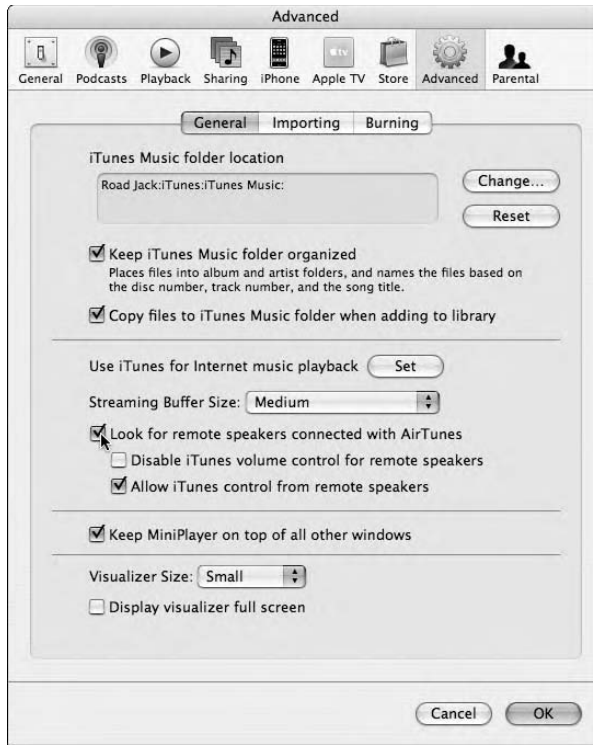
Advanced

General Podcasts Playback Sharing iPhone Apple TV Store Advanced Parental

General Importing Burning

iTunes Music folder location

Road Jack:iTunes:iTunes Music:

Change...

Reset

Keep iTunes Music folder organized
Places files into album and artist folders, and names the files based on the disc number, track number, and the song title.

Copy files to iTunes Music folder when adding to library

Use iTunes for Internet music playback Set

Streaming Buffer Size: Medium

Look for remote speakers connected with AirTunes

Disable iTunes volume control for remote speakers

Allow iTunes control from remote speakers

Keep MiniPlayer on top of all other windows

Visualizer Size: Small

Display visualizer full screen

Cancel OK